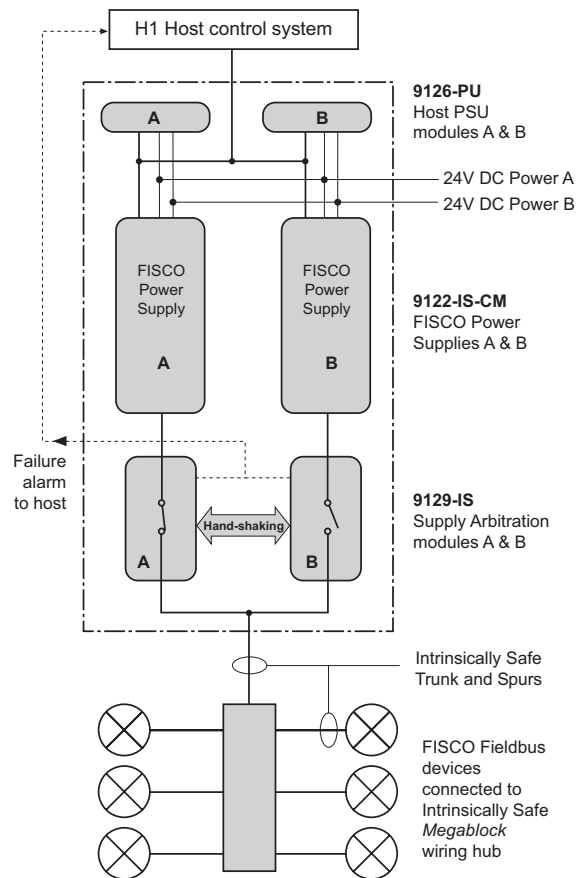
H1 Host control system

A

B

9126-PU
Host PSU
modules A & B

24V DC Power A
24V DC Power B

FISCO
Power
Supply
A

FISCO
Power
Supply
B

9122-IS-CM
FISCO Power
Supplies A & B

Failure
alarm
to host

A

Hand-shaking

B

9129-IS
Supply Arbitration
modules A & B

Intrinsically Safe
Trunk and Spurs

FISCO Fieldbus
devices
connected to
Intrinsically Safe
Megablock
wiring hub